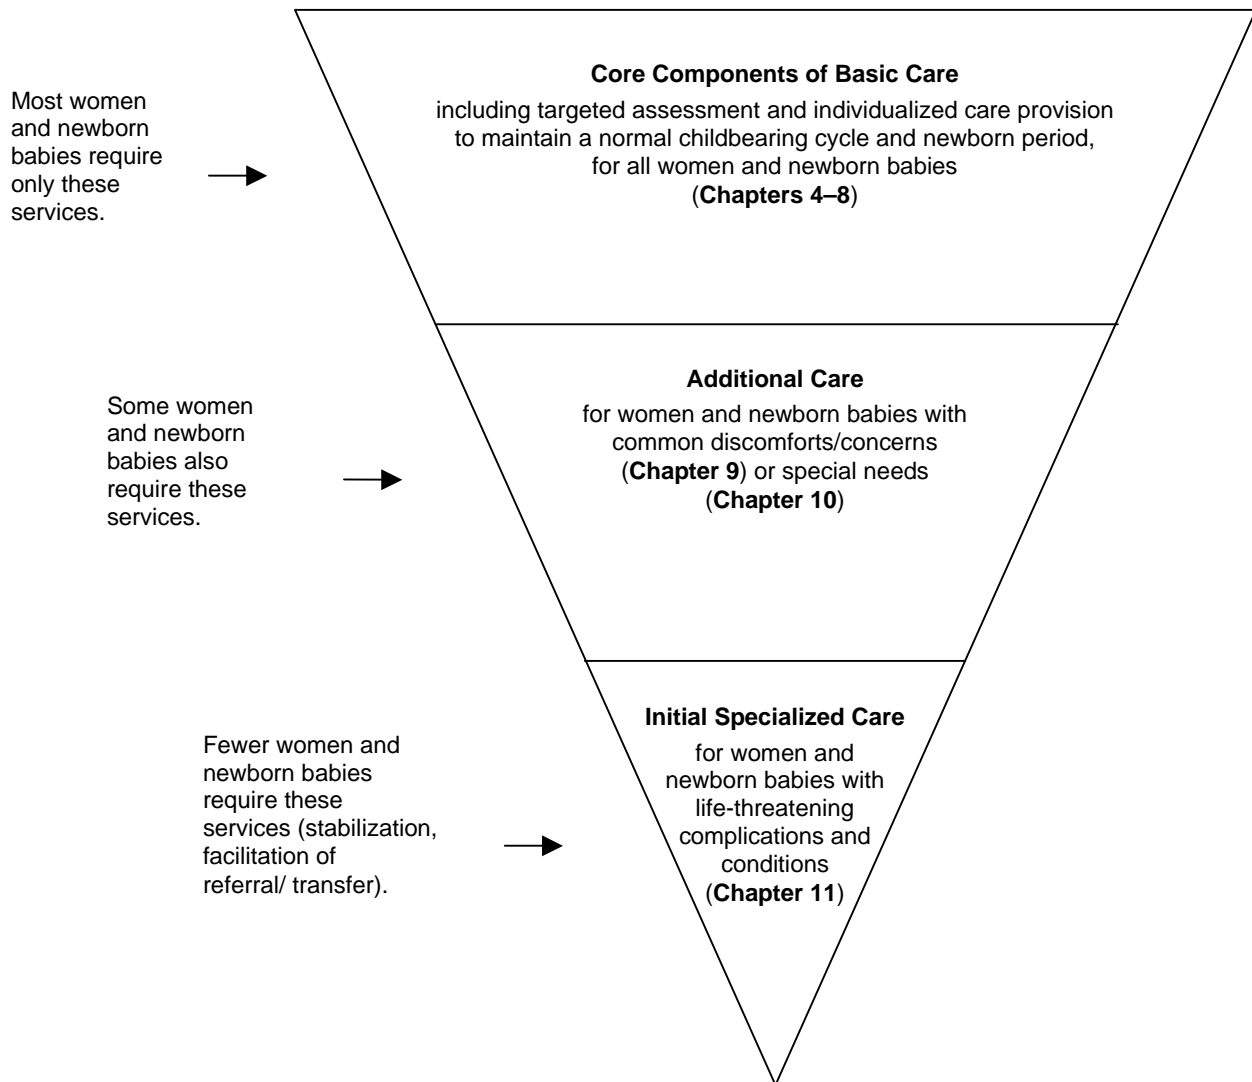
Most women and newborn babies require only these services.

Core Components of Basic Care

including targeted assessment and individualized care provision to maintain a normal childbearing cycle and newborn period, for all women and newborn babies (Chapters 4–8)

Some women and newborn babies also require these services.

Additional Care

for women and newborn babies with common discomforts/concerns (Chapter 9) or special needs (Chapter 10)

Fewer women and newborn babies require these services (stabilization, facilitation of referral/ transfer).

Initial Specialized Care

for women and newborn babies with life-threatening complications and conditions (Chapter 11)